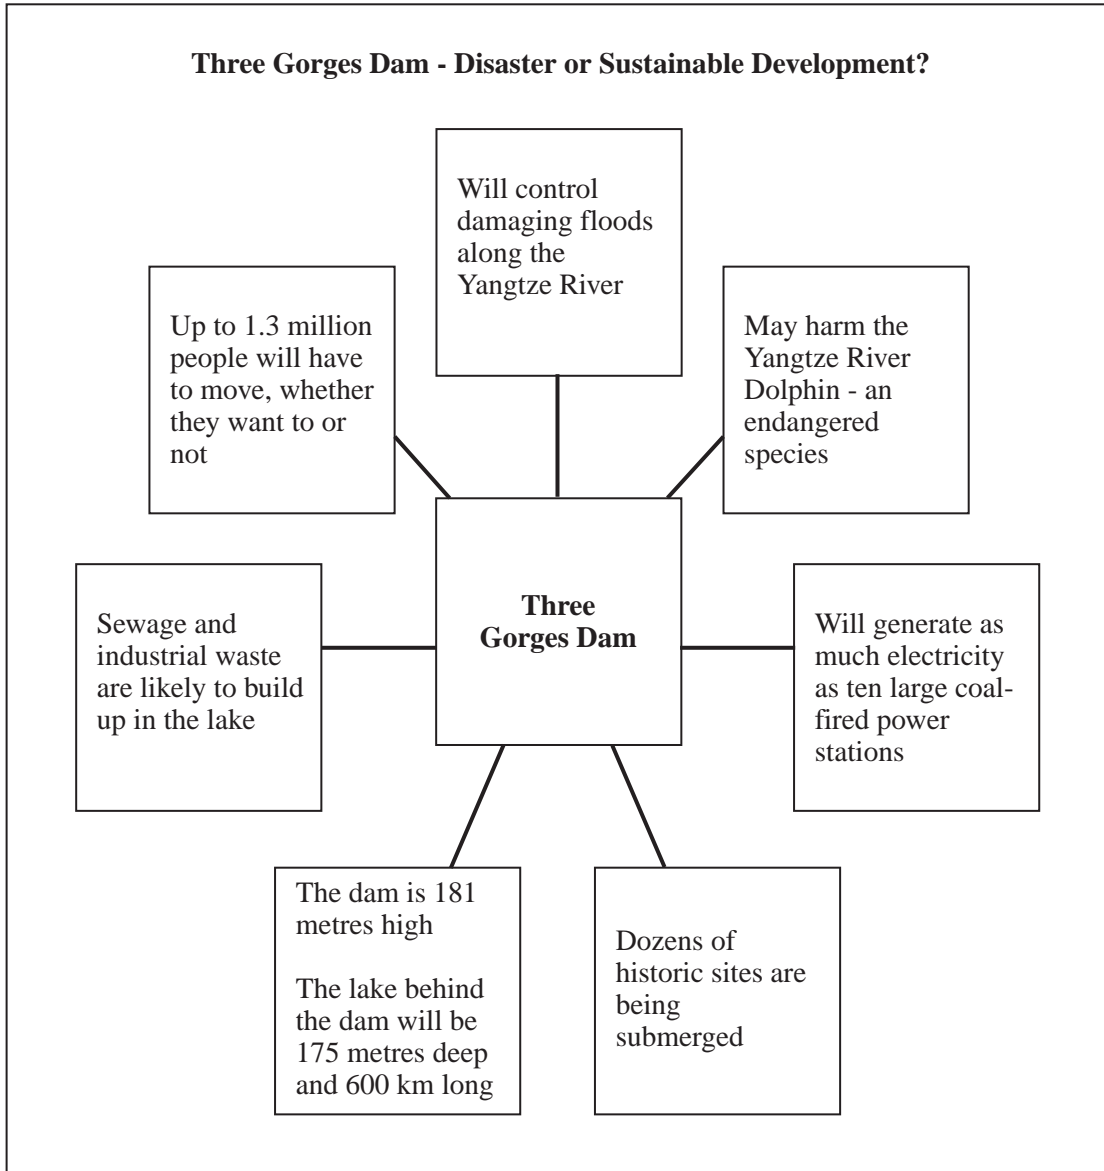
**Three Gorges Dam - Disaster or Sustainable Development?**

Will control damaging floods along the Yangtze River

Up to 1.3 million people will have to move, whether they want to or not

May harm the Yangtze River Dolphin - an endangered species

Sewage and industrial waste are likely to build up in the lake

**Three Gorges Dam**

Will generate as much electricity as ten large coal-fired power stations

The dam is 181 metres high

The lake behind the dam will be 175 metres deep and 600 km long

Dozens of historic sites are being submerged